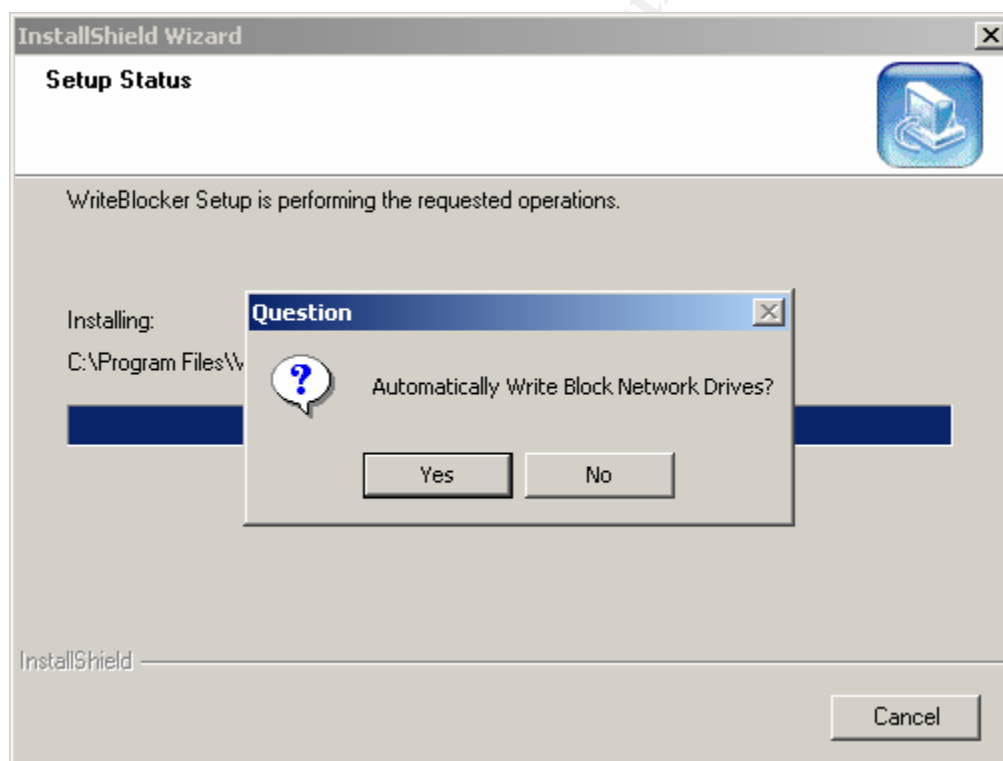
InstallShield Wizard

Setup Status

WriteBlocker Setup is performing the requested operations.

Installing:

C:\Program Files\V

Question

Automatically Write Block Network Drives?

Yes

No

InstallShield

Cancel